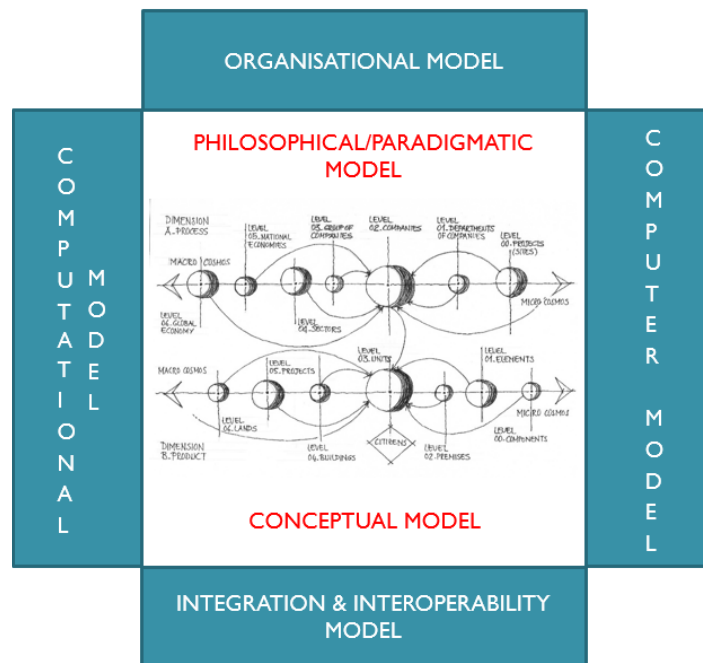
ORGANISATIONAL MODEL

COMPUTATIONAL MODEL

PHILOSOPHICAL/PARADIGMATIC MODEL

DIMENSION A. PROCESS

LEVEL 05. NATIONAL ECONOMIES

LEVEL 03. GROUP OF COMPANIES

LEVEL 02. COMPANIES

LEVEL 01. DEPARTMENTS OF COMPANIES

LEVEL 00. PROJECTS (SITES)

MACRO COSMOS

MICRO COSMOS

LEVEL 06. GLOBAL ECONOMY

LEVEL 04. SECTORS

LEVEL 05. PROJECTS

LEVEL 03. UNITS

LEVEL 01. ELEMENTS

MACRO COSMOS

MICRO COSMOS

LEVEL 06. LANDS

DIMENSION B. PRODUCT

LEVEL 04. BUILDINGS

CITIZENS

LEVEL 02. PREMISES

LEVEL 00. COMPONENTS

CONCEPTUAL MODEL

COMPUTER MODEL

INTEGRATION & INTEROPERABILITY MODEL